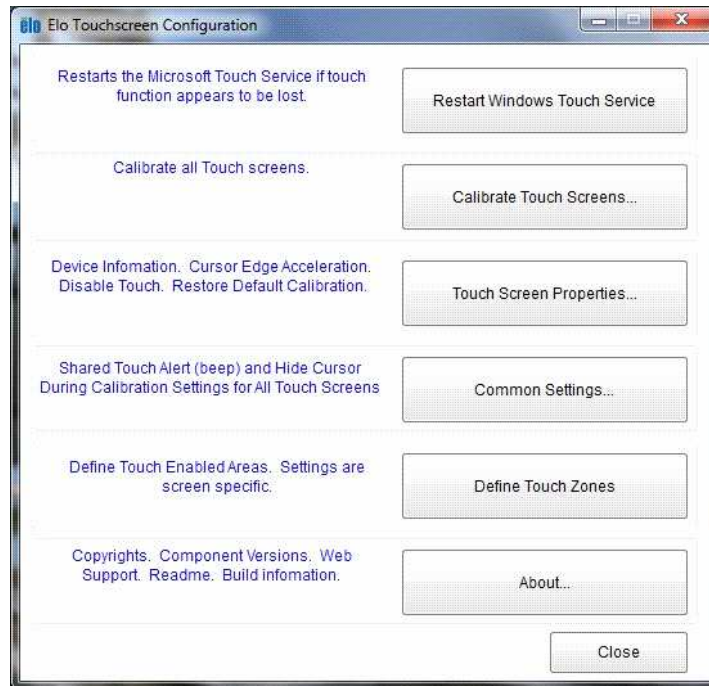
elo Elo Touchscreen Configuration

Restarts the Microsoft Touch Service if touch function appears to be lost.

Restart Windows Touch Service

Calibrate all Touch screens.

Calibrate Touch Screens...

Device Infomation. Cursor Edge Acceleration. Disable Touch. Restore Default Calibration.

Touch Screen Properties...

Shared Touch Alert (beep) and Hide Cursor During Calibration Settings for All Touch Screens

Common Settings...

Define Touch Enabled Areas. Settings are screen specific.

Define Touch Zones

Copyrights. Component Versions. Web Support. Readme. Build infomation.

About...

Close